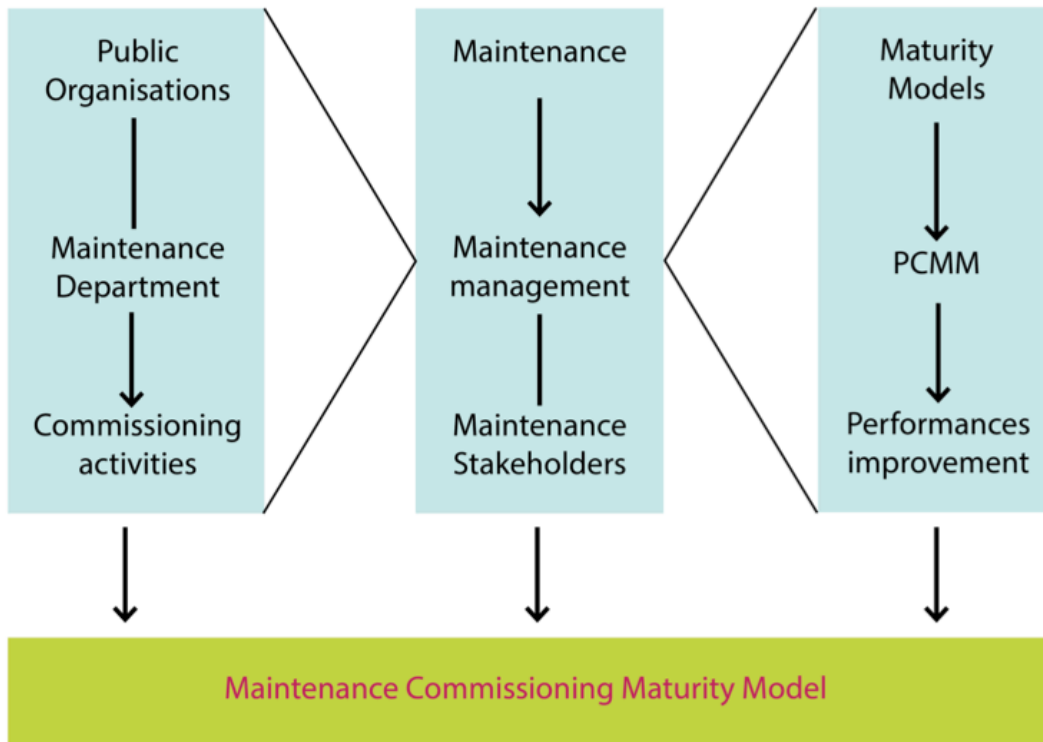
Public Organisations

Maintenance Department

Commissioning activities

Maintenance

Maintenance management

Maintenance Stakeholders

Maturity Models

PCMM

Performances improvement

Maintenance Commissioning Maturity Model